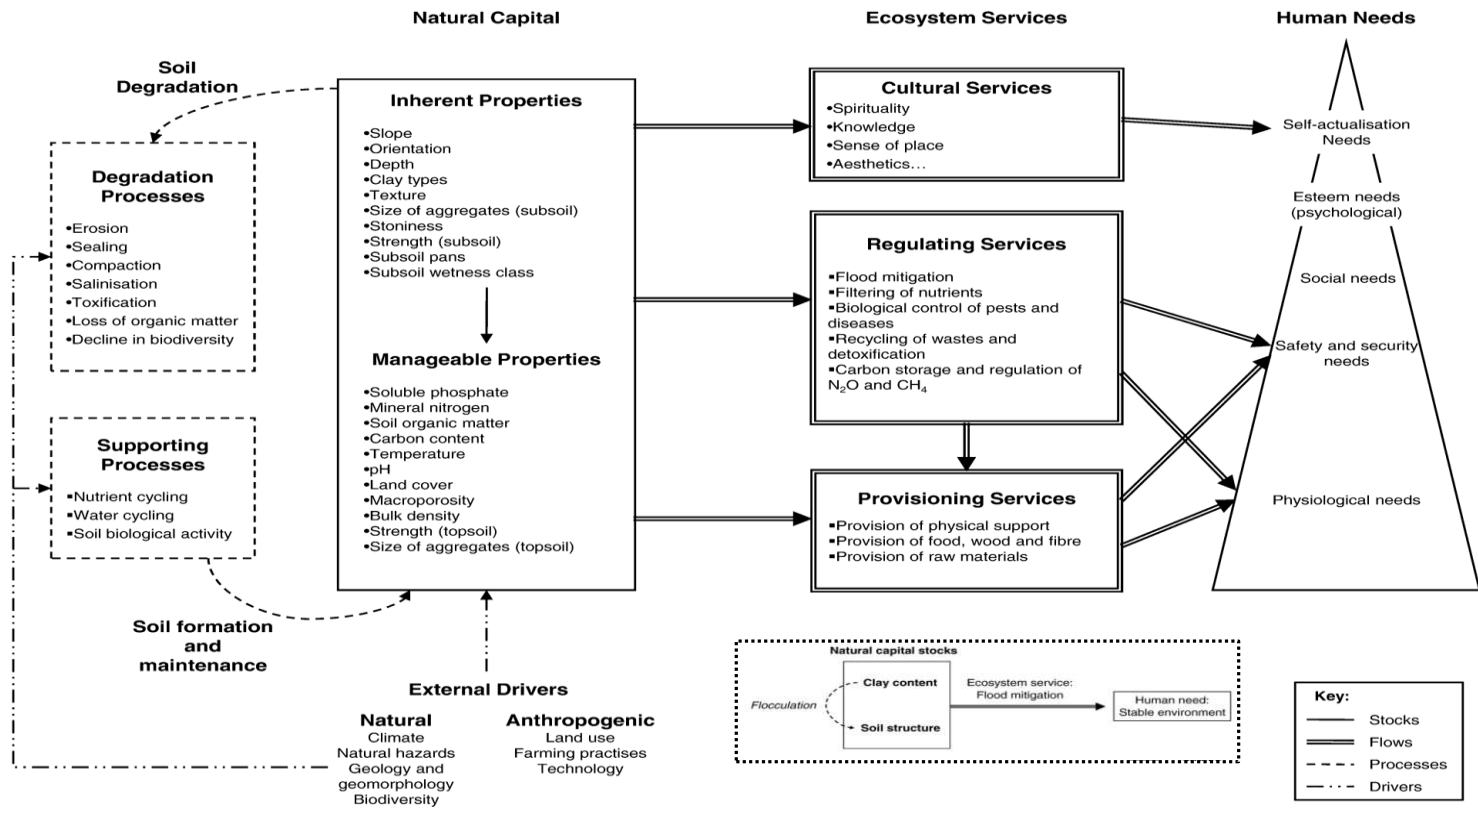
Natural Capital

Ecosystem Services

Human Needs

Soil Degradation

Degradation Processes

•Erosion
•Sealing
•Compaction
•Salinisation
•Toxification
•Loss of organic matter
•Decline in biodiversity

Supporting Processes

•Nutrient cycling
•Water cycling
•Soil biological activity

Soil formation and maintenance

Inherent Properties

•Slope
•Orientation
•Depth
•Clay types
•Texture
•Size of aggregates (subsoil)
•Stoniness
•Strength (subsoil)
•Subsoil pans
•Subsoil wetness class

Manageable Properties

•Soluble phosphate
•Mineral nitrogen
•Soil organic matter
•Carbon content
•Temperature
•pH
•Land cover
•Macroporosity
•Bulk density
•Strength (topsoil)
•Size of aggregates (topsoil)

External Drivers

Natural
Climate
Natural hazards
Geology and geomorphology
Biodiversity

Anthropogenic
Land use
Farming practises
Technology

Cultural Services
•Spirituality
•Knowledge
•Sense of place
•Aesthetics...

Regulating Services
•Flood mitigation
•Filtering of nutrients
•Biological control of pests and diseases
•Recycling of wastes and detoxification
•Carbon storage and regulation of $N_2O$ and $CH_4$

Provisioning Services
•Provision of physical support
•Provision of food, wood and fibre
•Provision of raw materials

Self-actualisation Needs
Esteem needs (psychological)
Social needs
Safety and security needs
Physiological needs

Natural capital stocks
Flocculation
Clay content
Soil structure
Ecosystem service: Flood mitigation
Human need: Stable environment

Key:
Stocks
Flows
Processes
Drivers